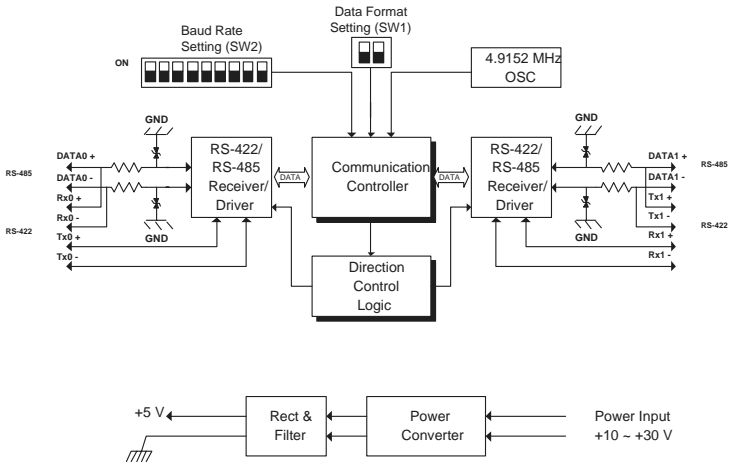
Baud Rate Setting (SW2)

ON

Data Format Setting (SW1)

4.9152 MHz OSC

GND

DATA0 +

RS-485

DATA0 -

Rx0 +

Rx0 -

RS-422

Tx0 +

Tx0 -

GND

RS-422/ RS-485 Receiver/ Driver

DATA

Communication Controller

DATA

RS-422/ RS-485 Receiver/ Driver

GND

DATA1 +

RS-485

DATA1 -

Tx1 +

Tx1 -

RS-422

GND

Rx1 +

Rx1 -

Direction Control Logic

+5 V

Rect & Filter

Power Converter

Power Input +10 ~ +30 V